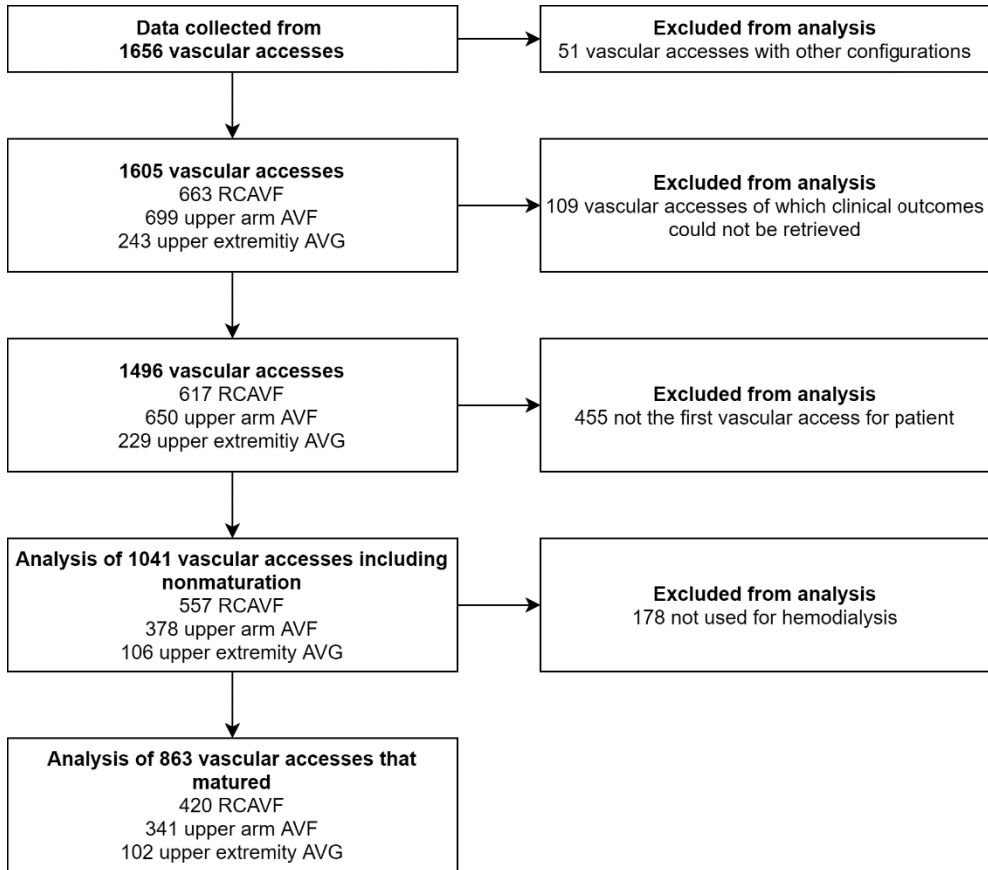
Data collected from
1656 vascular accesses

Excluded from analysis
51 vascular accesses with other configurations

1605 vascular accesses
663 RCAVF
699 upper arm AVF
243 upper extremitiy AVG

Excluded from analysis
109 vascular accesses of which clinical outcomes could not be retrieved

1496 vascular accesses
617 RCAVF
650 upper arm AVF
229 upper extremitiy AVG

Excluded from analysis
455 not the first vascular access for patient

Analysis of 1041 vascular accesses including nonmaturation
557 RCAVF
378 upper arm AVF
106 upper extremity AVG

Excluded from analysis
178 not used for hemodialysis

Analysis of 863 vascular accesses that matured
420 RCAVF
341 upper arm AVF
102 upper extremity AVG